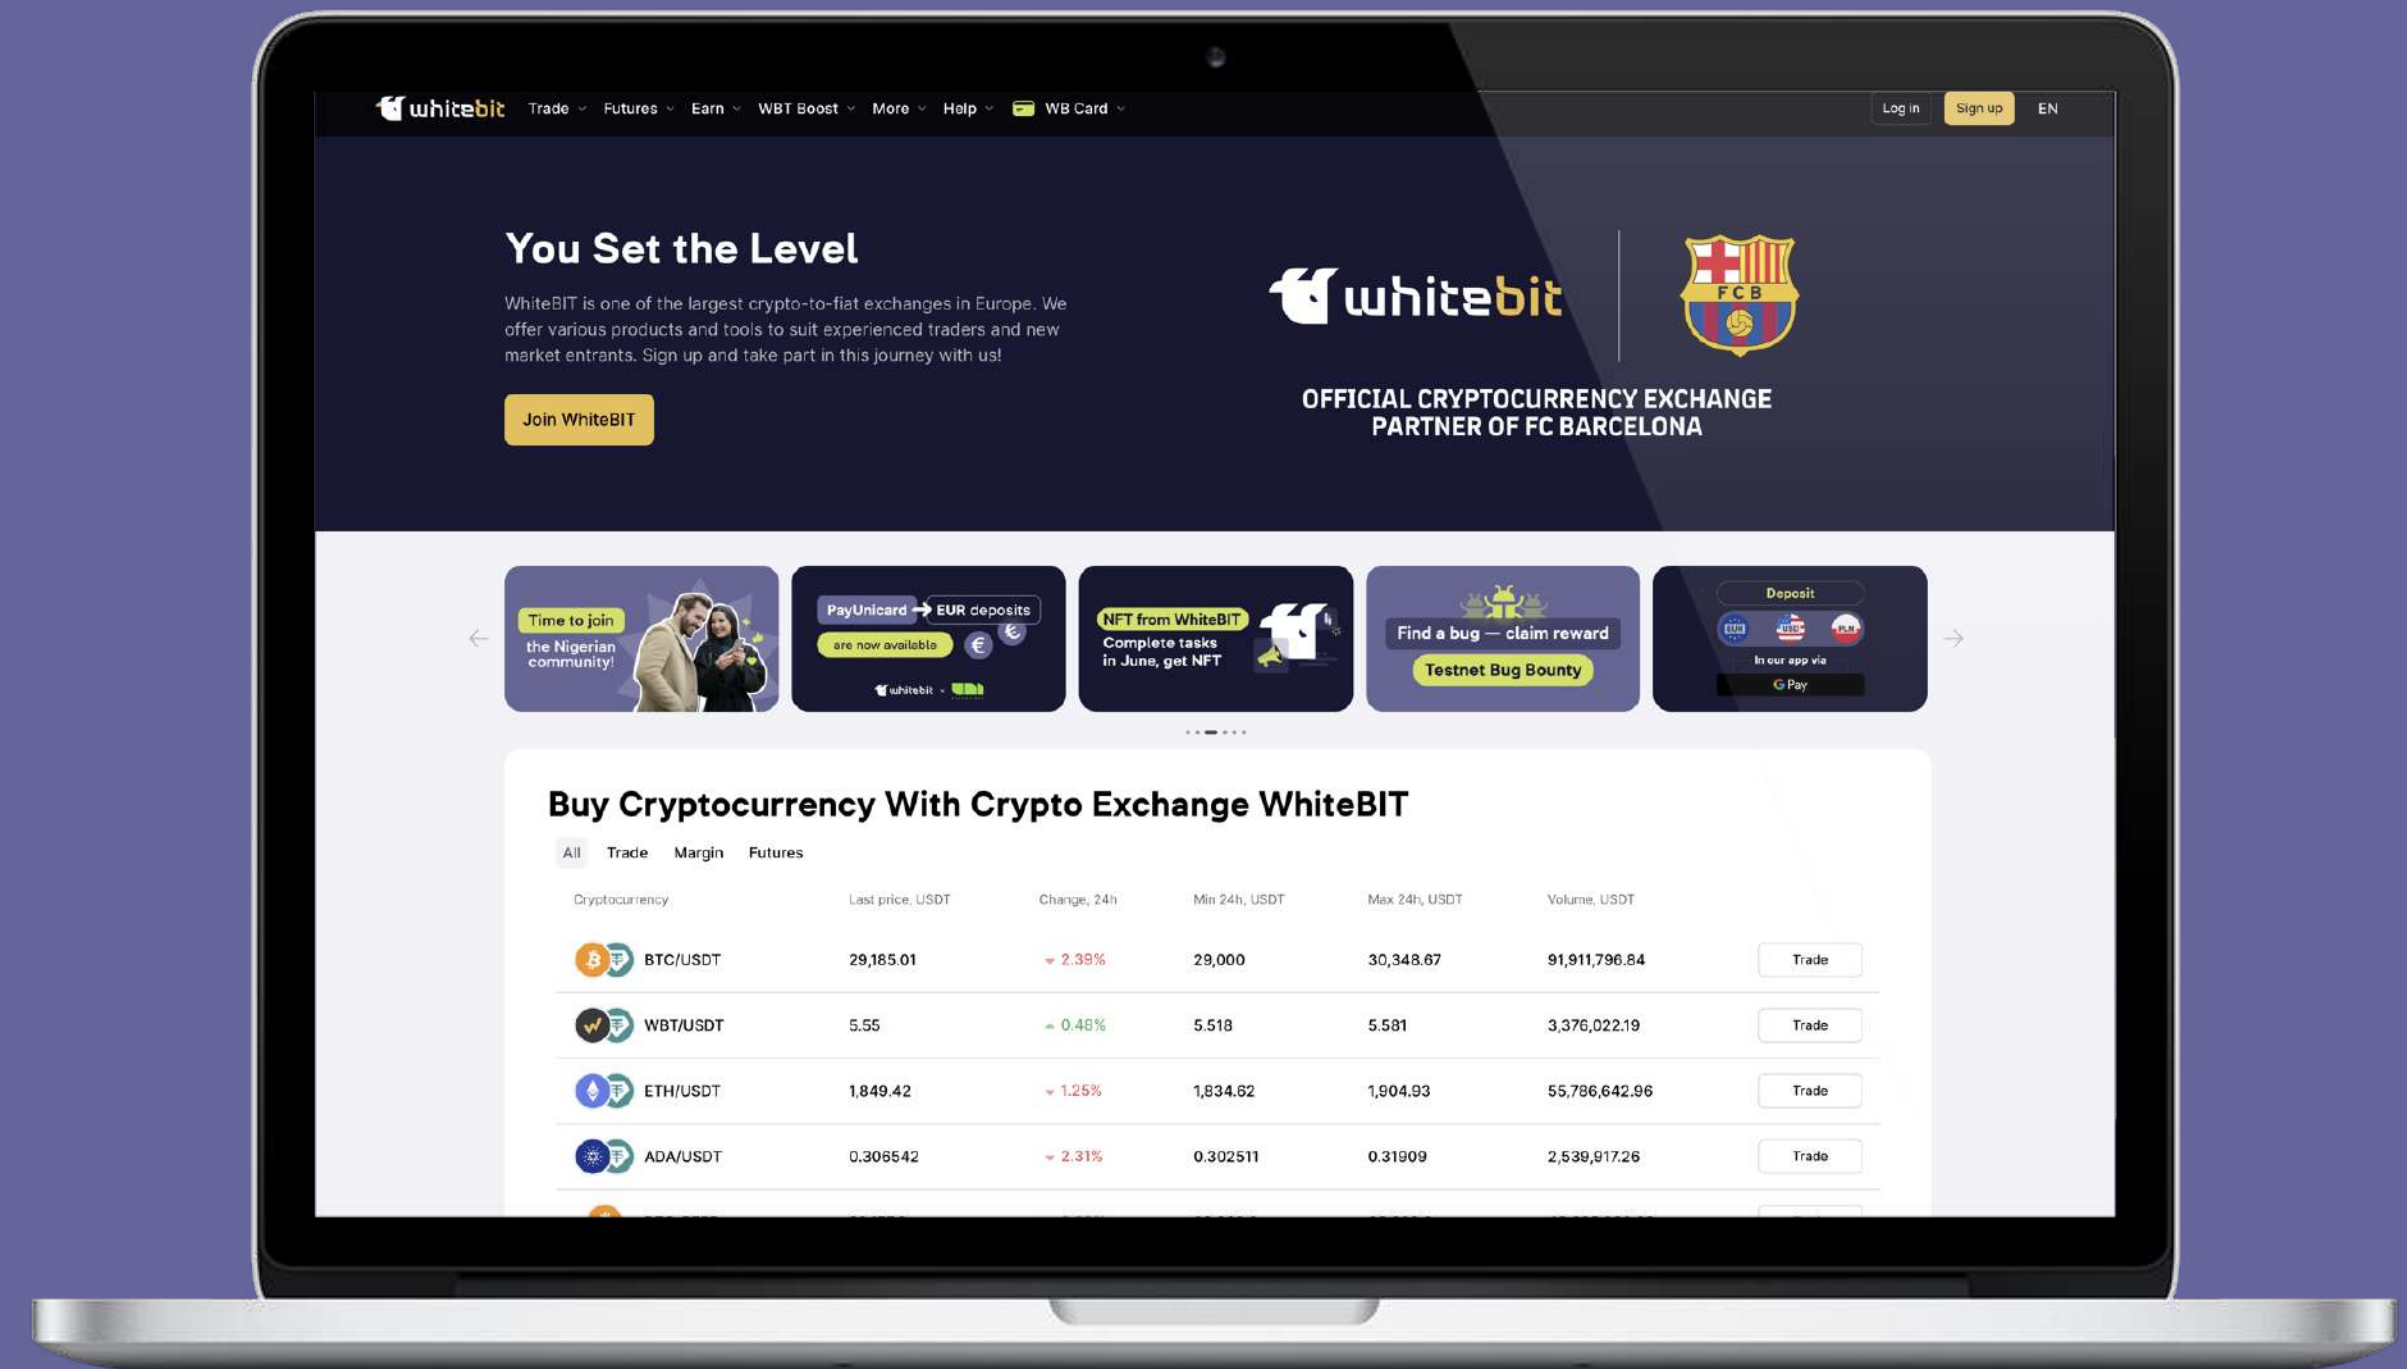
whitebit Trade Futures Earn WBT Boost More Help WB Card Log in Sign up EN

You Set the Level

WhiteBIT is one of the largest crypto-to-fiat exchanges in Europe. We offer various products and tools to suit experienced traders and new market entrants. Sign up and take part in this journey with us!

Join WhiteBIT

whitebit

FCB

OFFICIAL CRYPTOCURRENCY EXCHANGE PARTNER OF FC BARCELONA

Time to join the Nigerian community!

PayUnicard → EUR deposits are now available

whitebit ×

NFT from WhiteBIT Complete tasks in June, get NFT

Find a bug — claim reward Testnet Bug Bounty

Deposit EUR USD PLN In our app via G Pay

Buy Cryptocurrency With Crypto Exchange WhiteBIT

All Trade Margin Futures

| Cryptocurrency | Last price, USDT | Change, 24h | Min 24h, USDT | Max 24h, USDT | Volume, USDT | |
|---|---|---|---|---|---|---|
| BTC/USDT | 29,185.01 | 2.39% | 29,000 | 30,348.67 | 91,911,796.84 | Trade |
| WBT/USDT | 5.55 | 0.48% | 5.518 | 5.581 | 3,376,022.19 | Trade |
| ETH/USDT | 1,849.42 | 1.25% | 1,834.62 | 1,904.93 | 55,786,642.96 | Trade |
| ADA/USDT | 0.306542 | 2.31% | 0.302511 | 0.31909 | 2,539,917.26 | Trade |